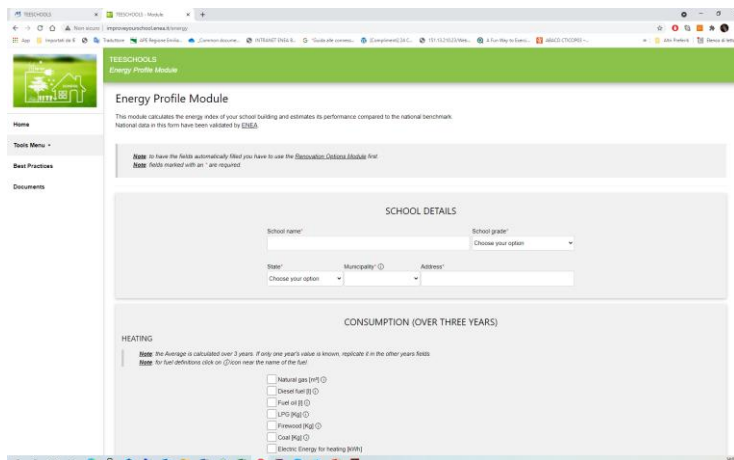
TEESCHOOLS
TEESCHOOLS - Module

Non sicuro | improveyourschool.enea.it/energy

App | Importati da IE | Traduttore | APE Regione Emilia... | Common docume... | INTRANET ENEA IS... | "Guida alle connes... | [Compliment] 24 C... | 151.15.210.23/Web... | A Fun Way to Exerc... | ABACO CTI/COPE –... | Altri Preferiti | Elenco di lettura

TEESCHOOLS
Energy Profile Module

Home

Tools Menu

Best Practices

Documents

Energy Profile Module

This module calculates the energy index of your school building and estimates its performance compared to the national benchmark.
National data in this form have been validated by ENEA.

Note: to have the fields automatically filled you have to use the Renovation Options Module first.
Note: fields marked with an * are required.

SCHOOL DETAILS

School name*

School grade*
Choose your option

State*
Choose your option

Municipality*

Address*

CONSUMPTION (OVER THREE YEARS)

HEATING

Note: the Average is calculated over 3 years. If only one year's value is known, replicate it in the other years fields.
Note: for fuel definitions click on icon near the name of the fuel.

Natural gas [m³]
Diesel fuel [l]
Fuel oil [l]
LPG [Kg]
Firewood [Kg]
Coal [Kg]
Electric Energy for heating [kWh]